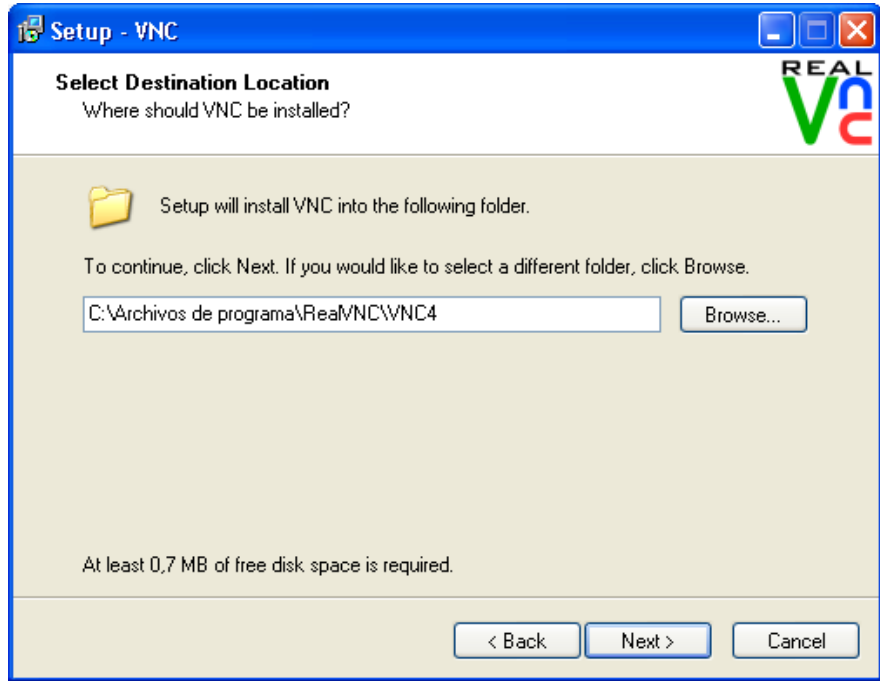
Setup - VNC

Select Destination Location
Where should VNC be installed?

REAL VNC

Setup will install VNC into the following folder.

To continue, click Next. If you would like to select a different folder, click Browse.

C:\Archivos de programa\RealVNC\VNC4

Browse...

At least 0,7 MB of free disk space is required.

< Back
Next >
Cancel